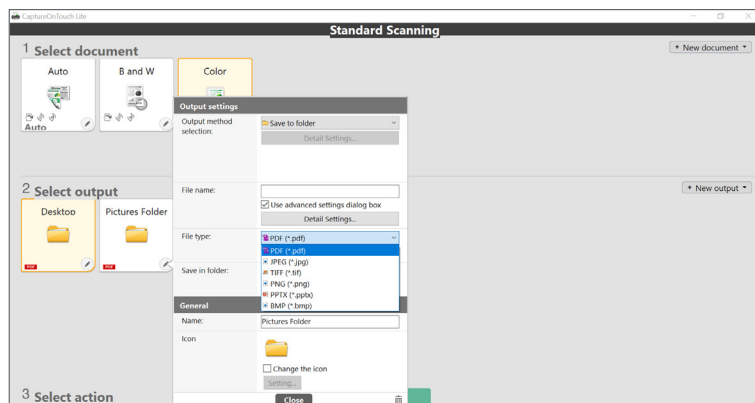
CaptureOnTouch Lite

Standard Scanning

1 Select document

+ New document ▾

Auto

B and W

Color

Auto

Output settings

Output method selection:

Save to folder

Detail Settings...

2 Select output

+ New output ▾

Desktop

Pictures Folder

PDF

PDF

File name:

Use advanced settings dialog box

Detail Settings...

File type:

PDF (*.pdf)

PDF (*.pdf)

JPEG (*.jpg)

TIFF (*.tif)

PNG (*.png)

PPTX (*.pptx)

BMP (*.bmp)

Save in folder:

General

Name:

Pictures Folder

Icon

Change the icon

Setting...

3 Select action

Close